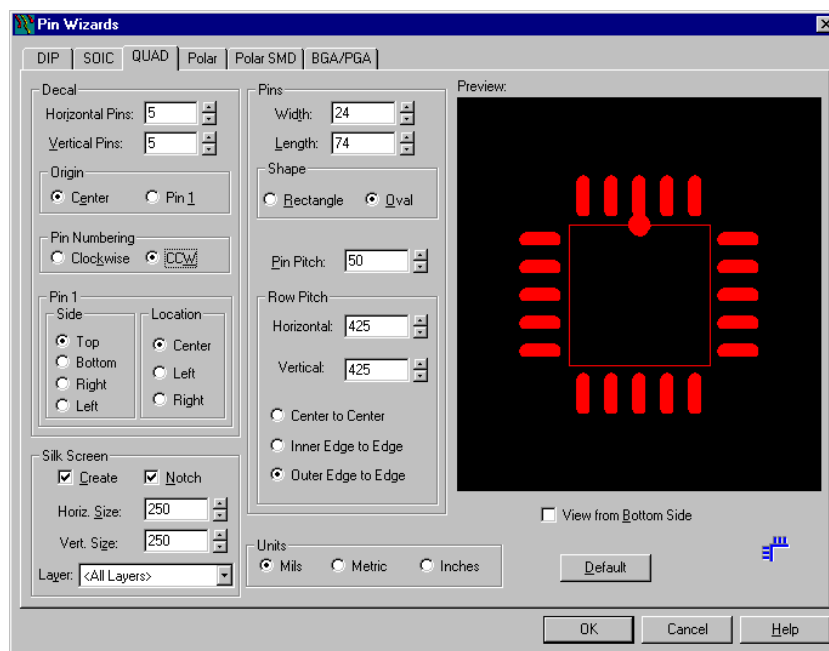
Pin Wizards

DIP | SOIC | QUAD | Polar | Polar SMD | BGA/PGA

Decal
Horizontal Pins: 5
Vertical Pins: 5

Origin
Center
Pin 1

Pin Numbering
Clockwise
CCW

Pin 1
Side
Top
Bottom
Right
Left

Location
Center
Left
Right

Silk Screen
Create
Notch
Horiz. Size: 250
Vert. Size: 250
Layer: <All Layers>

Pins
Width: 24
Length: 74

Shape
Rectangle
Oval

Pin Pitch: 50

Row Pitch
Horizontal: 425
Vertical: 425
Center to Center
Inner Edge to Edge
Outer Edge to Edge

Units
Mils
Metric
Inches

Preview:

View from Bottom Side

Default

OK
Cancel
Help